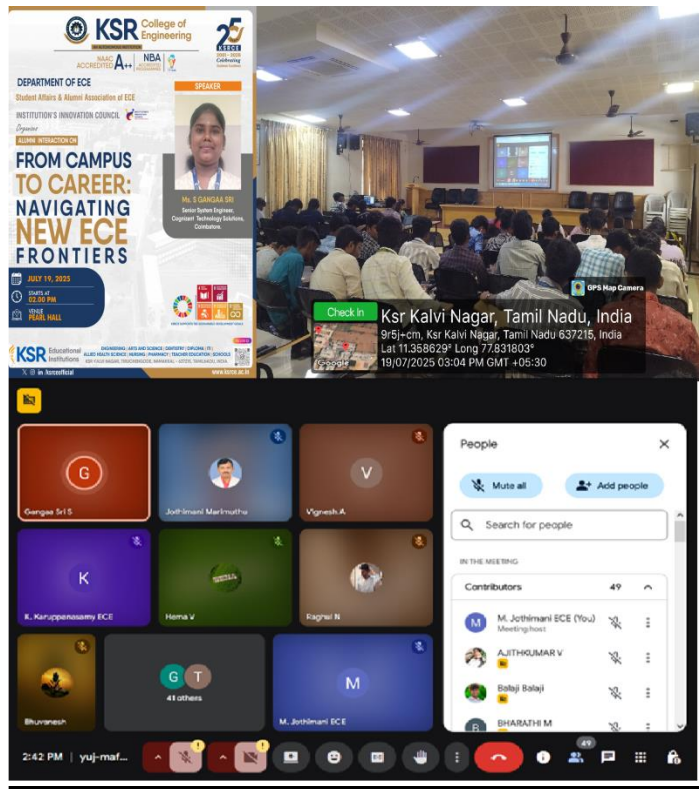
KSR College of Engineering

NAAC ACCREDITED A++

NBA

25 KSRCE Celebrating

DEPARTMENT OF ECE

Student Affairs & Alumni Association of ECE

INSTITUTION'S INNOVATION COUNCIL

Organize

ALUMNI INTERACTION ON

FROM CAMPUS TO CAREER: NAVIGATING NEW ECE FRONTIERS

SPEAKER

Ms. S GANGAA SRI
Senior System Engineer,
Cognizant Technology Solutions,
Coimbatore.

JULY 19, 2025

STARTS AT 02.00 PM

VENUE PEARL HALL

KSR Educational Institutions

ENGINEERING | ARTS AND SCIENCE | DENTISTRY | DIPLOMA | ITI | ALLIED HEALTH SCIENCE | NURSING | PHARMACY | TEACHER EDUCATION | SCHOOLS

in /ksrceofficial

www.ksrce.ac.in

GPS Map Camera

Check In

Ksr Kalvi Nagar, Tamil Nadu, India
9r5j+cm, Ksr Kalvi Nagar, Tamil Nadu 637215, India
Lat 11.358629° Long 77.831803°
19/07/2025 03:04 PM GMT +05:30

Google

Gangaa Sri S

Jothimani Marimuthu

Vignesh.A

K. Karuppanasamy ECE

Hema V

Ragavi N

Bhuvanesh

41 others

M. Jothimani ECE

People

Mute all

Add people

Search for people

IN THE MEETING

Contributors 49

M. Jothimani ECE (You)
Meeting host

AJITHKUMAR V

Balaji Balaji

BHARATHI M

2:42 PM | yuj-maf...

49